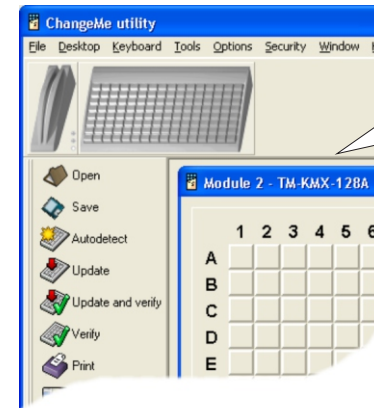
ChangeMe utility

File Desktop Keyboard Tools Options Security Window

Open
Save
Autodetect
Update
Update and verify
Verify
Print

Module 2 - TM-KMX-128A

| | 1 | 2 | 3 | 4 | 5 | 6 |
|---|---|---|---|---|---|---|
| A | | | | | | |
| B | | | | | | |
| C | | | | | | |
| D | | | | | | |
| E | | | | | | |